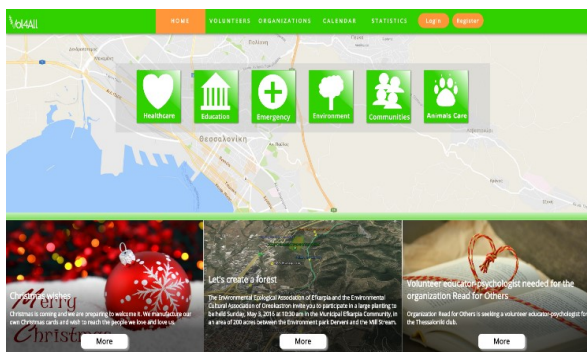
Vol4All

HOME VOLUNTEERS ORGANIZATIONS CALENDAR STATISTICS Login Register

Healthcare Education Emergency Environment Communities Animals Care

Θεσσαλονίκη

Merry Christmas

Christmas wishes

Christmas is coming and we are preparing to welcome it. We manufacture our own Christmas cards and wish to reach the people we love and love us.

More

Let's create a forest

The Environmental Ecological Association of Efkarpia and the Environmental Cultural Association of Oreokastron invites you to participate in a large planting to be held Sunday, May 3, 2015 at 10:30 am in the Municipal Efkarpia Community, in an area of 200 acres between the Environment park Derveni and the VMF Stream.

More

Volunteer educator-psychologist needed for the organization Read for Others

Organizator: Read for Others is seeking a volunteer educator-psychologist for the Thessaloniki club.

More